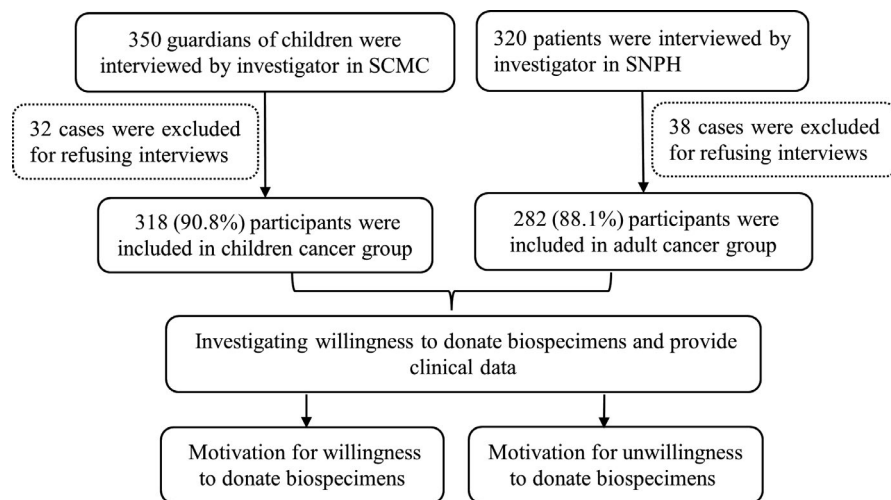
350 guardians of children were interviewed by investigator in SCMC

320 patients were interviewed by investigator in SNPH

32 cases were excluded for refusing interviews

38 cases were excluded for refusing interviews

318 (90.8%) participants were included in children cancer group

282 (88.1%) participants were included in adult cancer group

Investigating willingness to donate biospecimens and provide clinical data

Motivation for willingness to donate biospecimens

Motivation for unwillingness to donate biospecimens